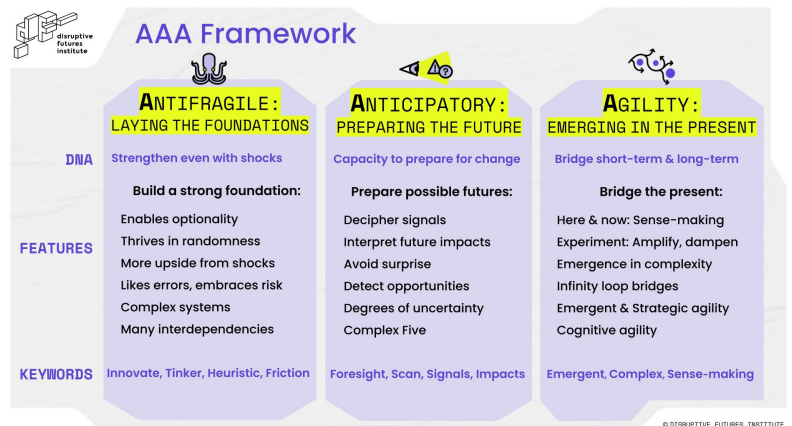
disruptive futures institute

AAA Framework

ANTIFRAGILE:
LAYING THE FOUNDATIONS

ANTICIPATORY:
PREPARING THE FUTURE

AGILITY:
EMERGING IN THE PRESENT

DNA

Strengthen even with shocks

Capacity to prepare for change

Bridge short-term & long-term

FEATURES

Build a strong foundation:
Enables optionality
Thrives in randomness
More upside from shocks
Likes errors, embraces risk
Complex systems
Many interdependencies

Prepare possible futures:
Decipher signals
Interpret future impacts
Avoid surprise
Detect opportunities
Degrees of uncertainty
Complex Five

Bridge the present:
Here & now: Sense-making
Experiment: Amplify, dampen
Emergence in complexity
Infinity loop bridges
Emergent & Strategic agility
Cognitive agility

KEYWORDS

Innovate, Tinker, Heuristic, Friction

Foresight, Scan, Signals, Impacts

Emergent, Complex, Sense-making

© DISRUPTIVE FUTURES INSTITUTE